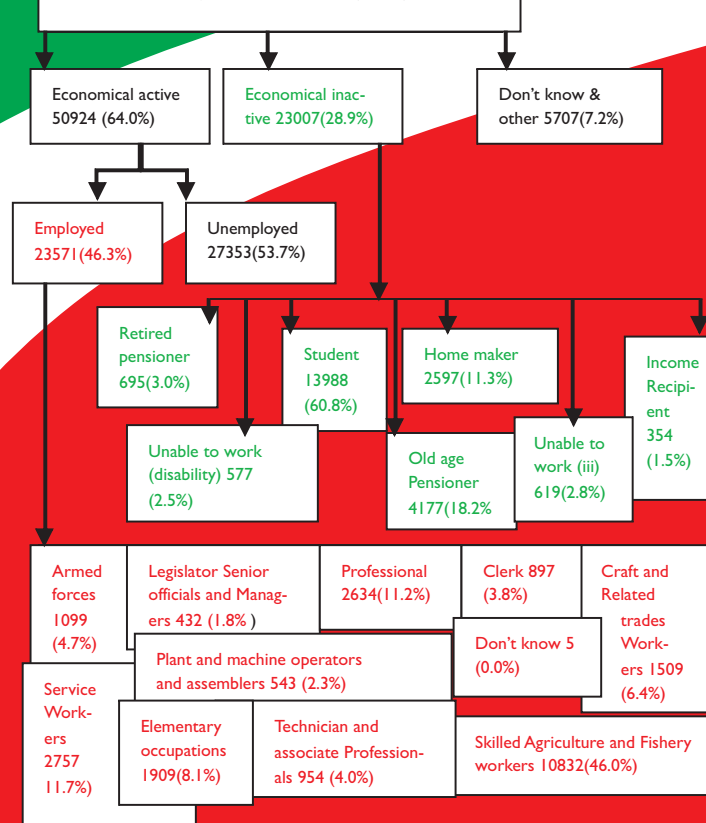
Economical active 50924 (64.0%)

Economical inactive 23007(28.9%)

Don't know & other 5707(7.2%)

Employed 23571(46.3%)

Unemployed 27353(53.7%)

Retired pensioner 695(3.0%)

Student 13988 (60.8%)

Home maker 2597(11.3%)

Income Recipient 354 (1.5%)

Unable to work (disability) 577 (2.5%)

Old age Pensioner 4177(18.2%

Unable to work (iii) 619(2.8%)

Armed forces 1099 (4.7%)

Legislator Senior officials and Managers 432 (1.8% )

Professional 2634(11.2%)

Clerk 897 (3.8%)

Craft and Related trades Workers 1509 (6.4%)

Don't know 5 (0.0%)

Plant and machine operators and assemblers 543 (2.3%)

Service Workers 2757 11.7%)

Elementary occupations 1909(8.1%)

Technician and associate Professionals 954 (4.0%)

Skilled Agriculture and Fishery workers 10832(46.0%)